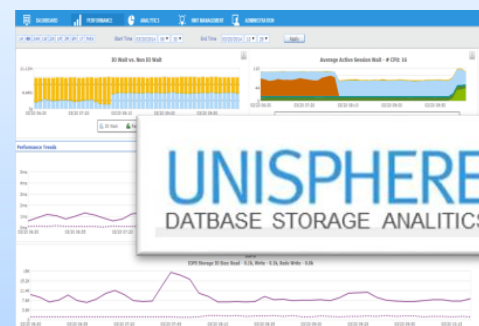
DASHBOARD PERFORMANCE ANALYTICS WAIT MANAGEMENT ADMINISTRATION

Start Time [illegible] End Time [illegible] Apply

IO Wait vs. Non IO Wait

Average Active Session Wait - # CPU: 16

Performance Trends

UNISPHERE
DATBASE STORAGE ANALITICS

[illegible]
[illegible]